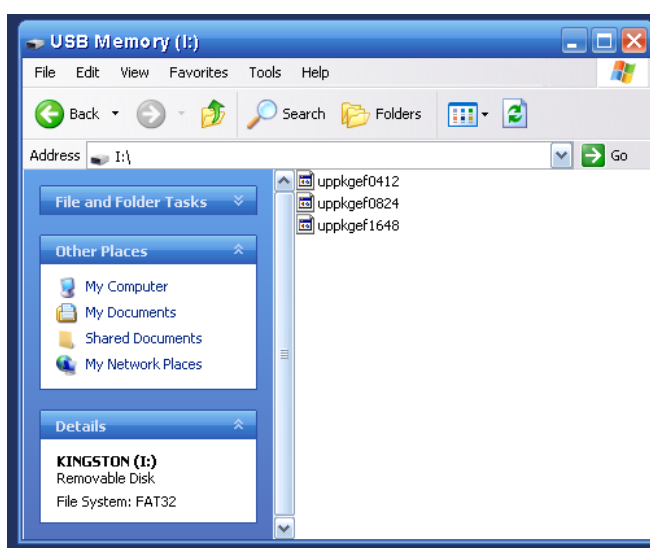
USB Memory (I:)

File Edit View Favorites Tools Help

Back Search Folders

Address I:\ Go

File and Folder Tasks

Other Places

My Computer
My Documents
Shared Documents
My Network Places

Details

KINGSTON (I:)
Removable Disk
File System: FAT32

uppkgef0412
uppkgef0824
uppkgef1648